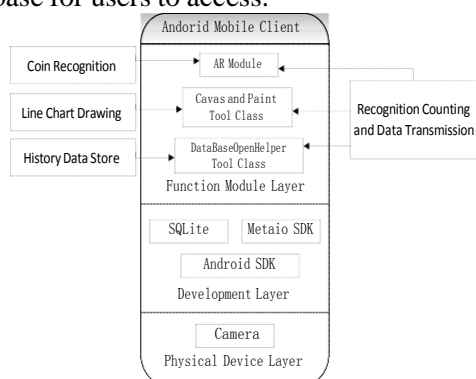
base for users to access.

Andorid Mobile Client

Coin Recognition

AR Module

Line Chart Drawing

Cavas and Paint Tool Class

Recognition Counting and Data Transmission

History Data Store

DataBaseOpenHelper Tool Class

Function Module Layer

SQLite

Metaio SDK

Android SDK

Development Layer

Camera

Physical Device Layer